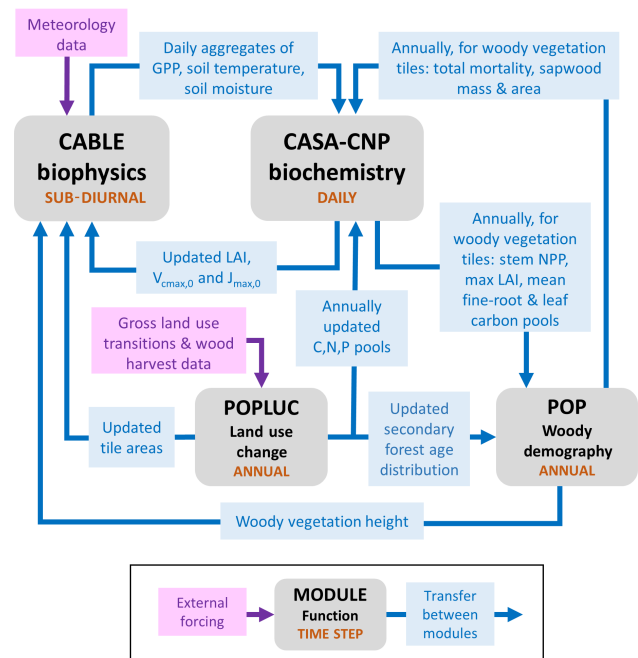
Meteorology data

Daily aggregates of GPP, soil temperature, soil moisture

Annually, for woody vegetation tiles: total mortality, sapwood mass & area

CABLE biophysics
SUB-DIURNAL

CASA-CNP biochemistry
DAILY

Annually, for woody vegetation tiles: stem NPP, max LAI, mean fine-root & leaf carbon pools

Updated LAI, $V_{cmax,0}$ and $J_{max,0}$

Annually updated C,N,P pools

Gross land use transitions & wood harvest data

Updated tile areas

POPLUC
Land use change
ANNUAL

Updated secondary forest age distribution

POP
Woody demography
ANNUAL

Woody vegetation height

External forcing

MODULE
Function
TIME STEP

Transfer between modules